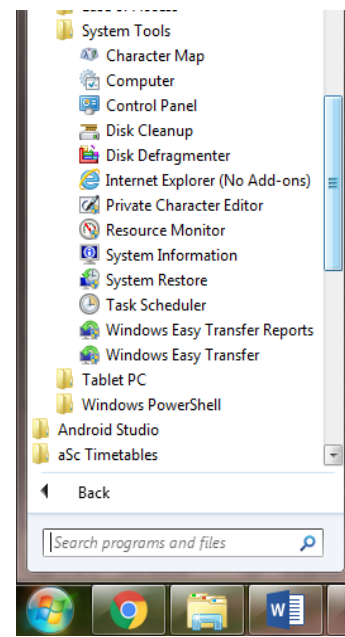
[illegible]
System Tools
Character Map
Computer
Control Panel
Disk Cleanup
Disk Defragmenter
Internet Explorer (No Add-ons)
Private Character Editor
Resource Monitor
System Information
System Restore
Task Scheduler
Windows Easy Transfer Reports
Windows Easy Transfer
Tablet PC
Windows PowerShell
Android Studio
aSc Timetables
Back
Search programs and files